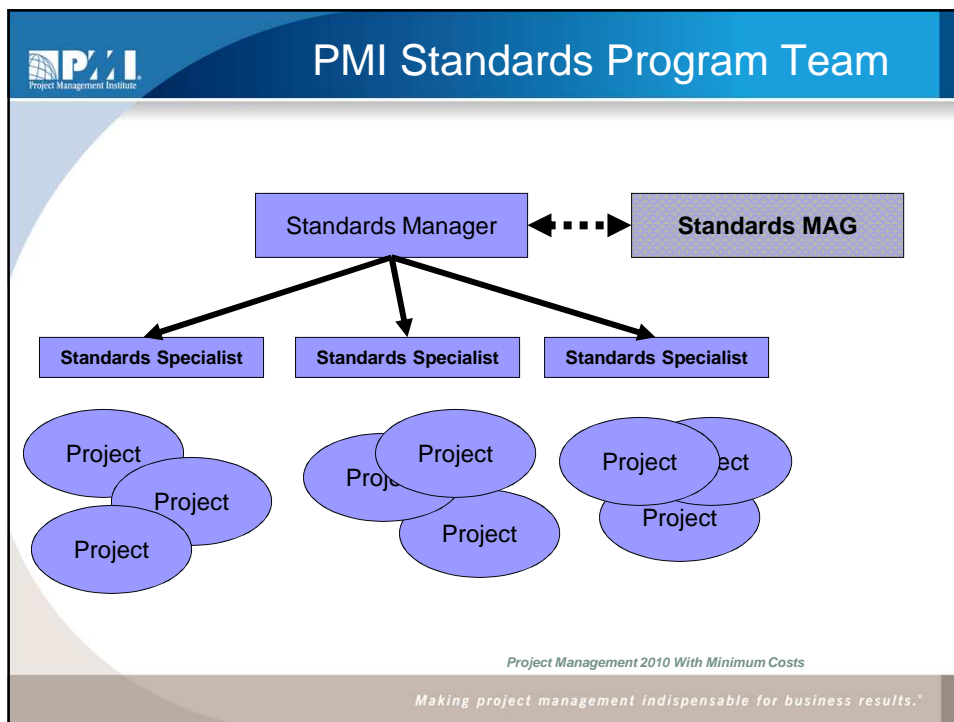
PMI
Project Management Institute

PMI Standards Program Team

Standards Manager

Standards MAG

Standards Specialist

Standards Specialist

Standards Specialist

Project

Project

Project

Proj

Project

Project

Project

ect

Project

Project Management 2010 With Minimum Costs

Making project management indispensable for business results.®